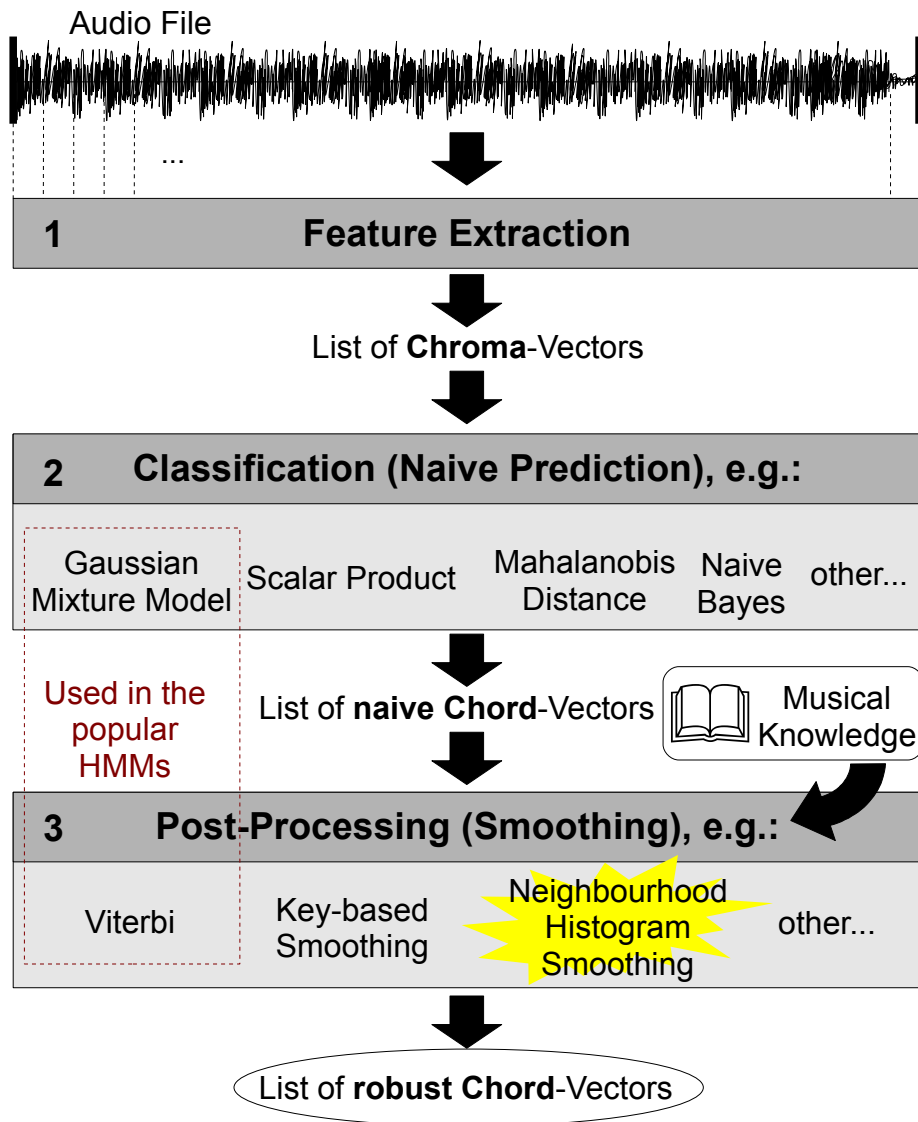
Audio File

...

1 Feature Extraction

List of Chroma-Vectors

2 Classification (Naive Prediction), e.g.:

Gaussian Mixture Model

Scalar Product

Mahalanobis Distance

Naive Bayes

other...

Used in the popular HMMs

List of naive Chord-Vectors

Musical Knowledge

3 Post-Processing (Smoothing), e.g.:

Viterbi

Key-based Smoothing

Neighbourhood Histogram Smoothing

other...

List of robust Chord-Vectors